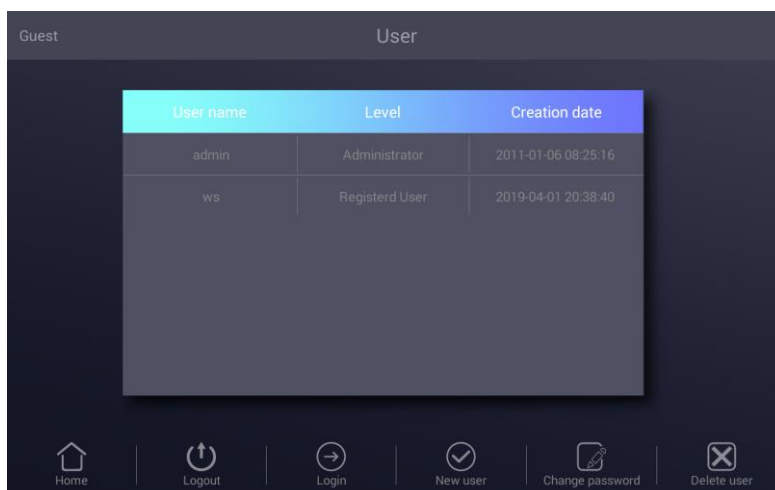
Guest

User

| User name | Level | Creation date |
|---|---|---|
| admin | Administrator | 2011-01-06 08:25:16 |
| ws | Registerd User | 2019-04-01 20:38:40 |

Home
Logout
Login
New user
Change password
Delete user